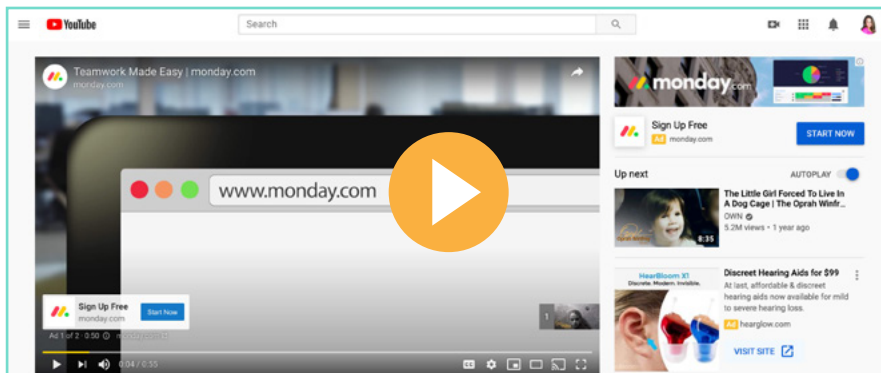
YouTube

Search

Teamwork Made Easy | monday.com
monday.com

www.monday.com

Sign Up Free
monday.com
Start Now

Ad 1 of 2 · 0:50

0:04 / 0:55

monday.com

Sign Up Free
Ad monday.com
START NOW

Up next
AUTOPLAY

The Little Girl Forced To Live In A Dog Cage | The Oprah Winfr...
OWN
5.2M views • 1 year ago
8:35

HearBloom X1
Discreet. Modern. Invisible.

Discreet Hearing Aids for $99
At last, affordable & discreet hearing aids now available for mild to severe hearing loss.
Ad hearglow.com
VISIT SITE